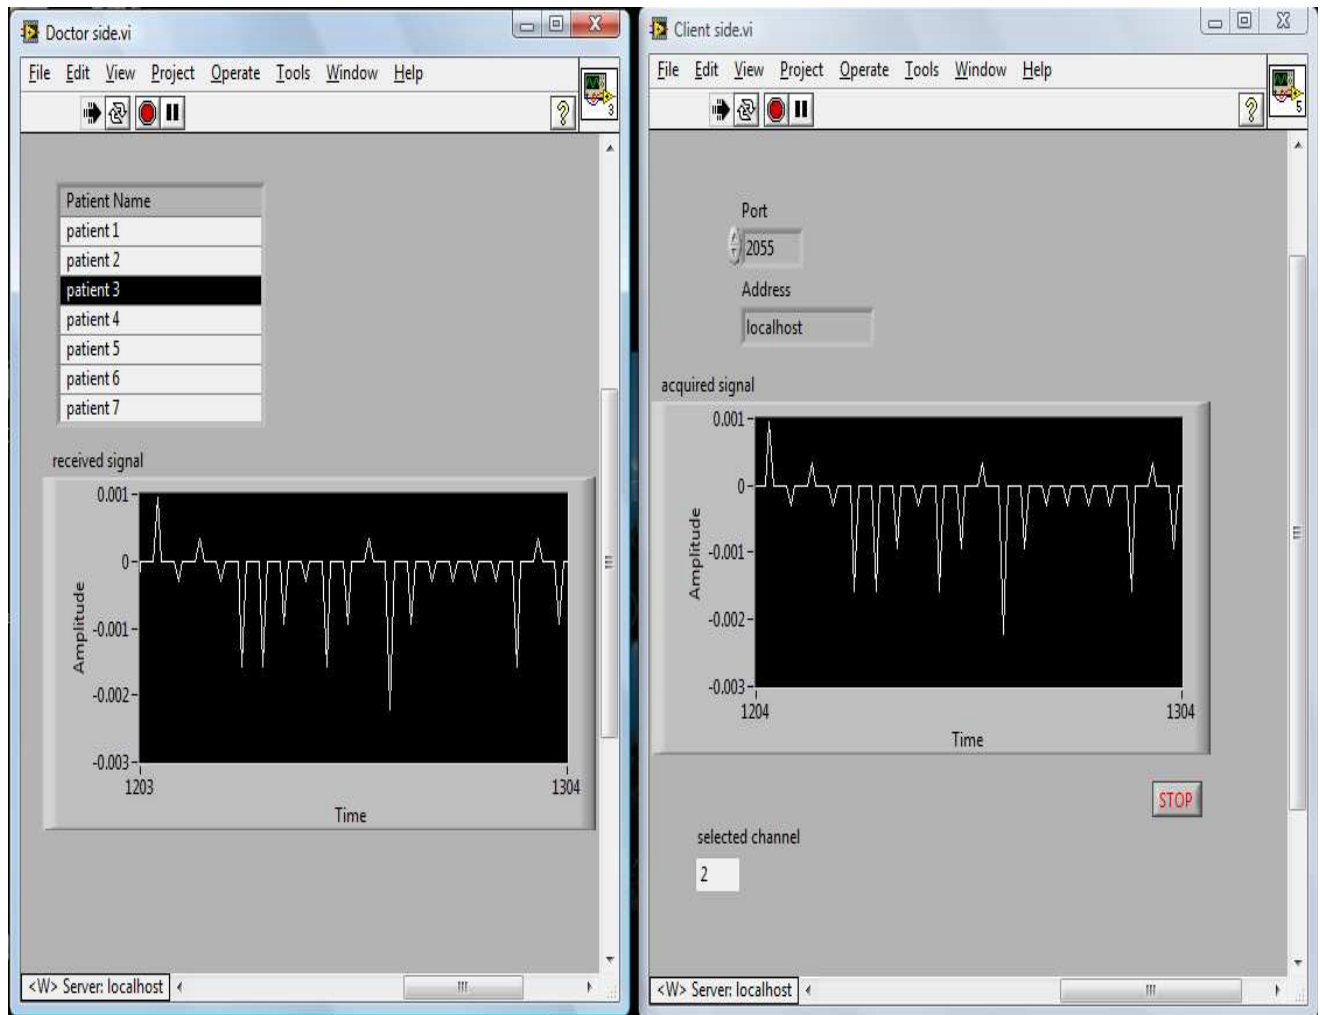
Doctor side.vi

File Edit View Project Operate Tools Window Help

| Patient Name |
|---|
| patient 1 |
| patient 2 |
| patient 3 |
| patient 4 |
| patient 5 |
| patient 6 |
| patient 7 |

received signal

0.001
0
-0.001
-0.002
-0.003
Amplitude
1203
1304
Time

<W> Server: localhost

Client side.vi

File Edit View Project Operate Tools Window Help

Port
2055
Address
localhost

acquired signal

0.001
0
-0.001
-0.002
-0.003
Amplitude
1204
1304
Time

STOP

selected channel
2

<W> Server: localhost